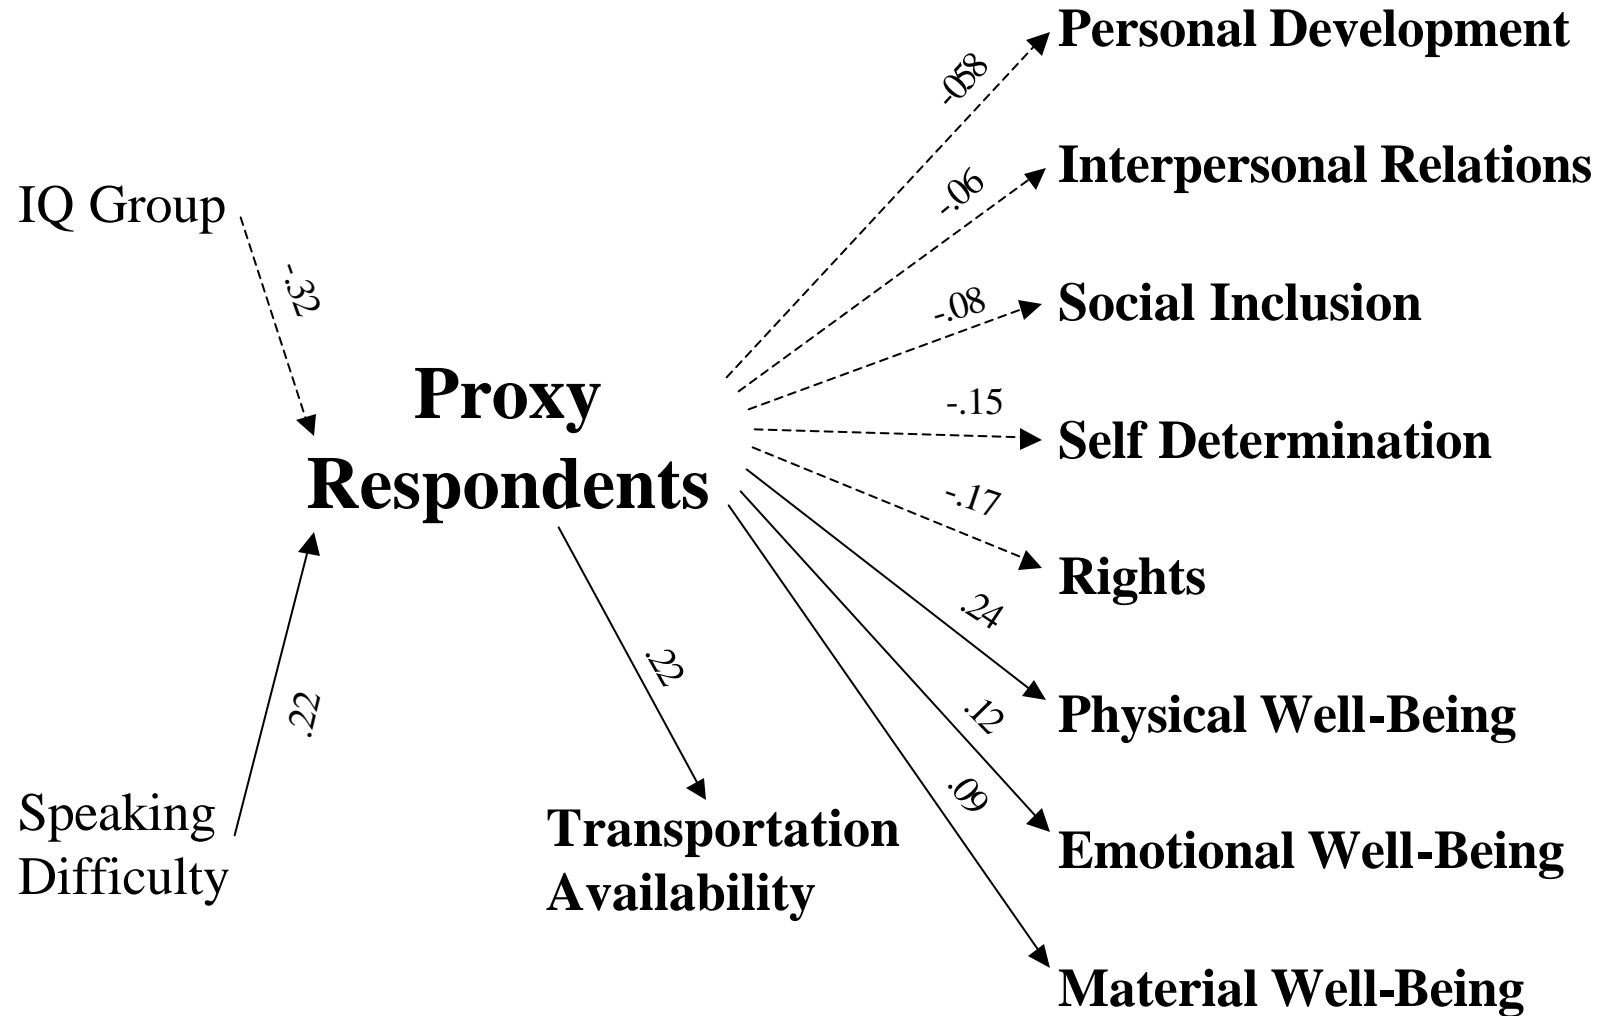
IQ Group

-.32

Proxy Respondents

Speaking Difficulty

.22

.22

Transportation Availability

-.058

Personal Development

-.06

Interpersonal Relations

-.08

Social Inclusion

-.15

Self Determination

-.17

Rights

.24

Physical Well-Being

.12

Emotional Well-Being

.09

Material Well-Being